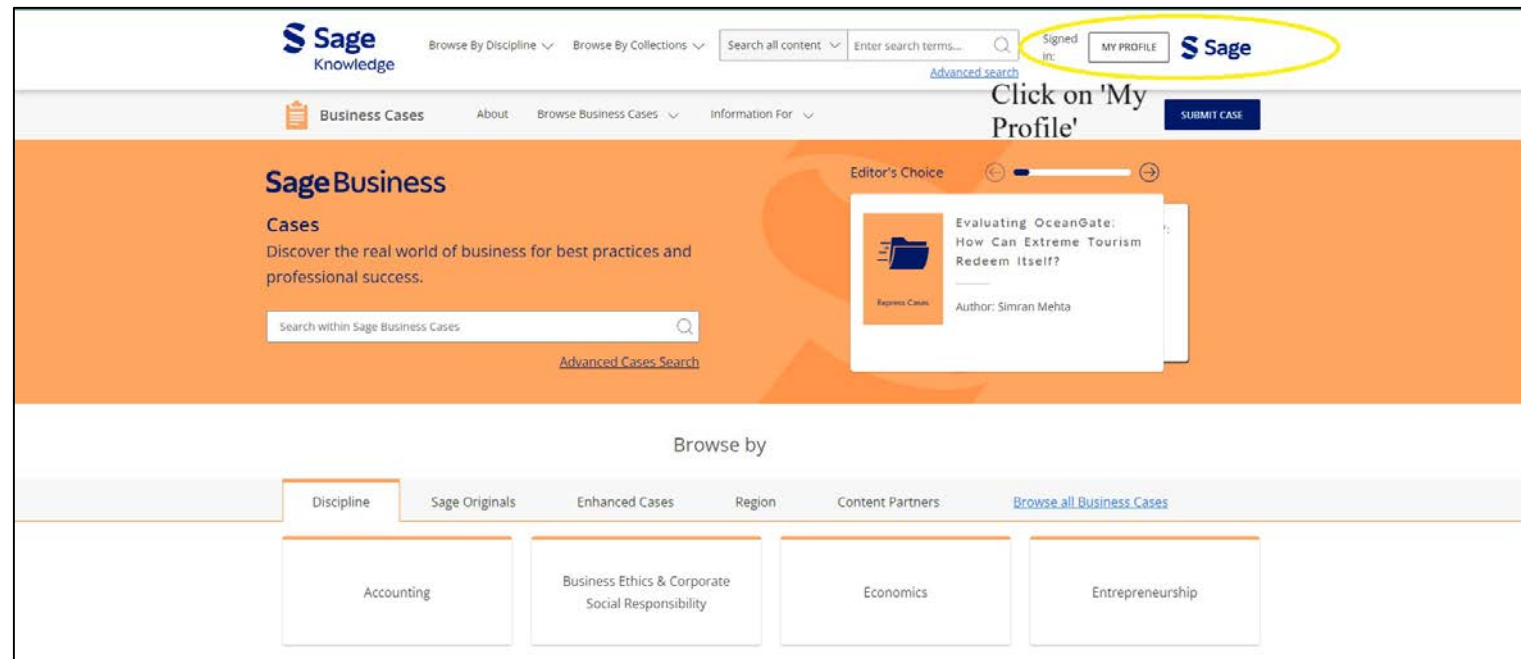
Sage Knowledge

Browse By Discipline

Browse By Collections

Search all content

Enter search terms...

Advanced search

Signed in:

MY PROFILE

Sage

Business Cases

About

Browse Business Cases

Information For

Click on 'My Profile'

SUBMIT CASE

Sage Business

Cases

Discover the real world of business for best practices and professional success.

Search within Sage Business Cases

Advanced Cases Search

Editor's Choice

Evaluating OceanGate: How Can Extreme Tourism Redeem Itself?

Express Cases

Author: Simran Mehta

Browse by

Discipline

Sage Originals

Enhanced Cases

Region

Content Partners

Browse all Business Cases

Accounting

Business Ethics & Corporate Social Responsibility

Economics

Entrepreneurship